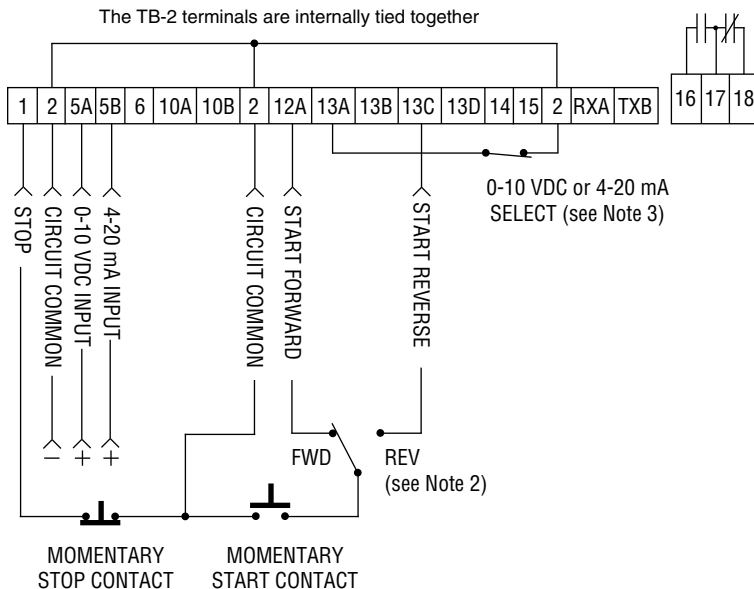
The TB-2 terminals are internally tied together

| 1 | 2 | 5A | 5B | 6 | 10A | 10B | 2 | 12A | 13A | 13B | 13C | 13D | 14 | 15 | 2 | RXA | TXB |
|---|---|---|---|---|---|---|---|---|---|---|---|---|---|---|---|---|---|

16 17 18

0-10 VDC or 4-20 mA SELECT (see Note 3)

STOP

CIRCUIT COMMON

0-10 VDC INPUT

4-20 mA INPUT

CIRCUIT COMMON

START FORWARD

START REVERSE

$-$ $+$ $+$

FWD

REV (see Note 2)

MOMENTARY STOP CONTACT

MOMENTARY START CONTACT